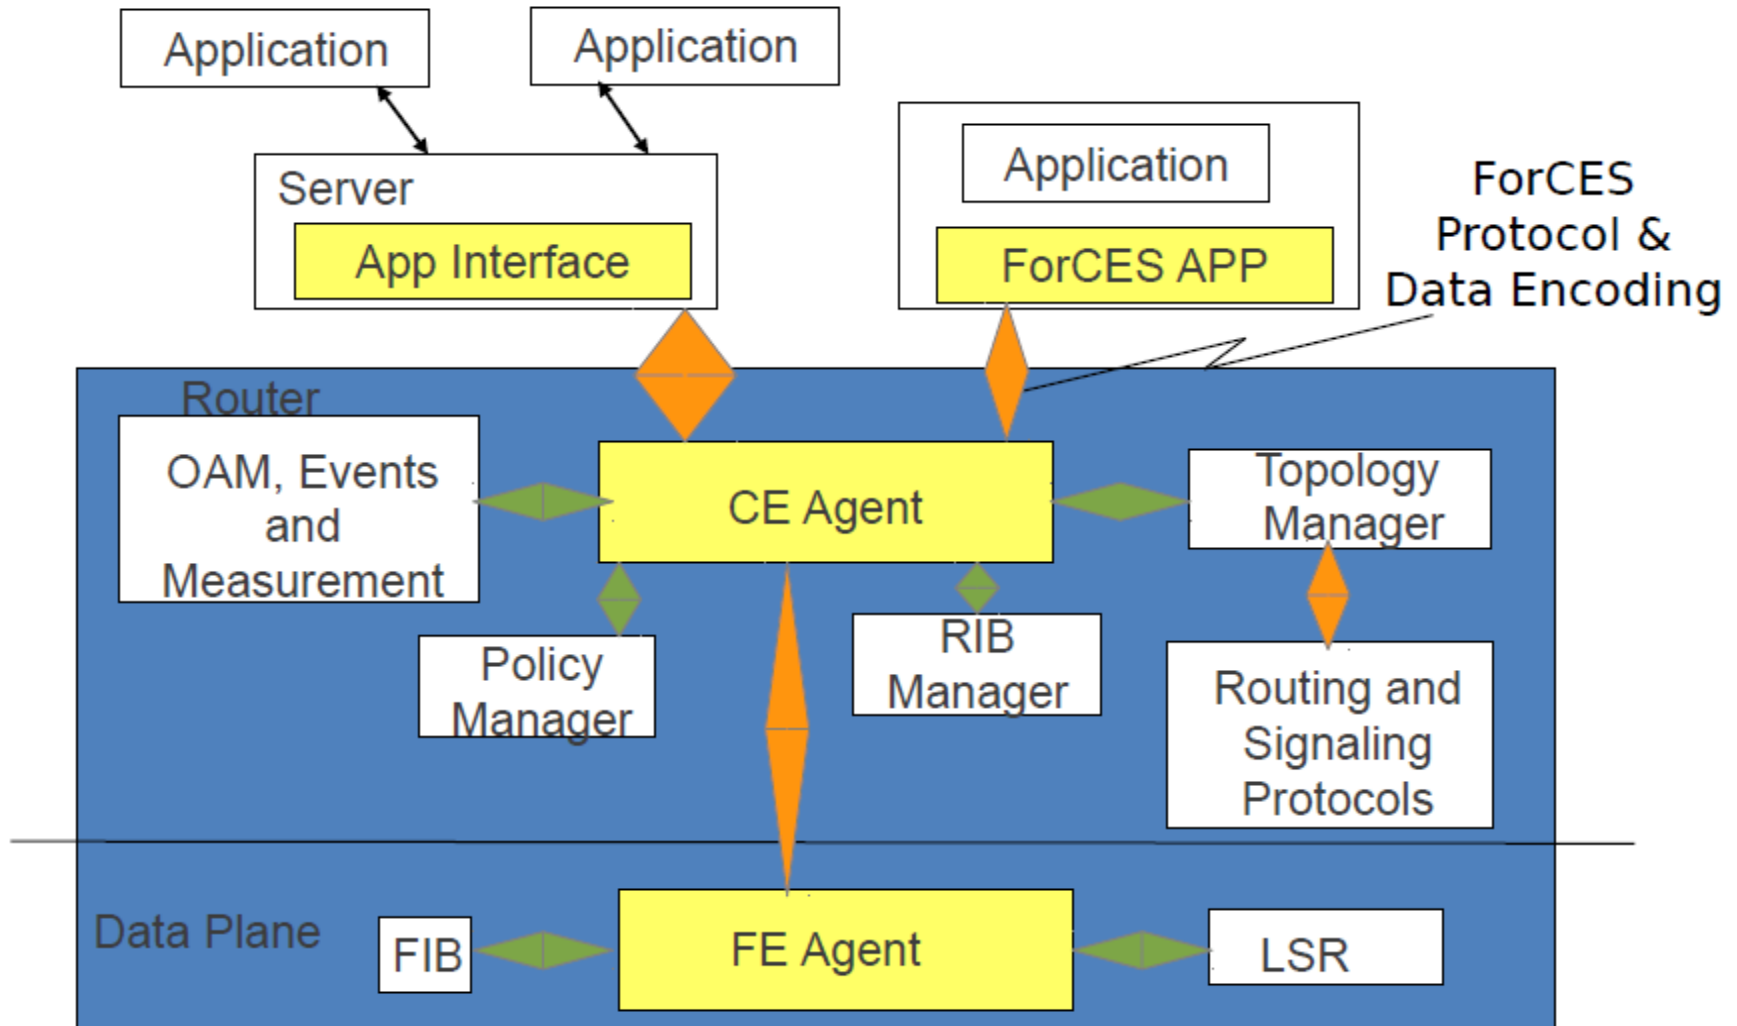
Application

Application

Server

App Interface

Application

ForCES APP

ForCES Protocol & Data Encoding

Router

OAM, Events and Measurement

CE Agent

Topology Manager

Policy Manager

RIB Manager

Routing and Signaling Protocols

Data Plane

FIB

FE Agent

LSR